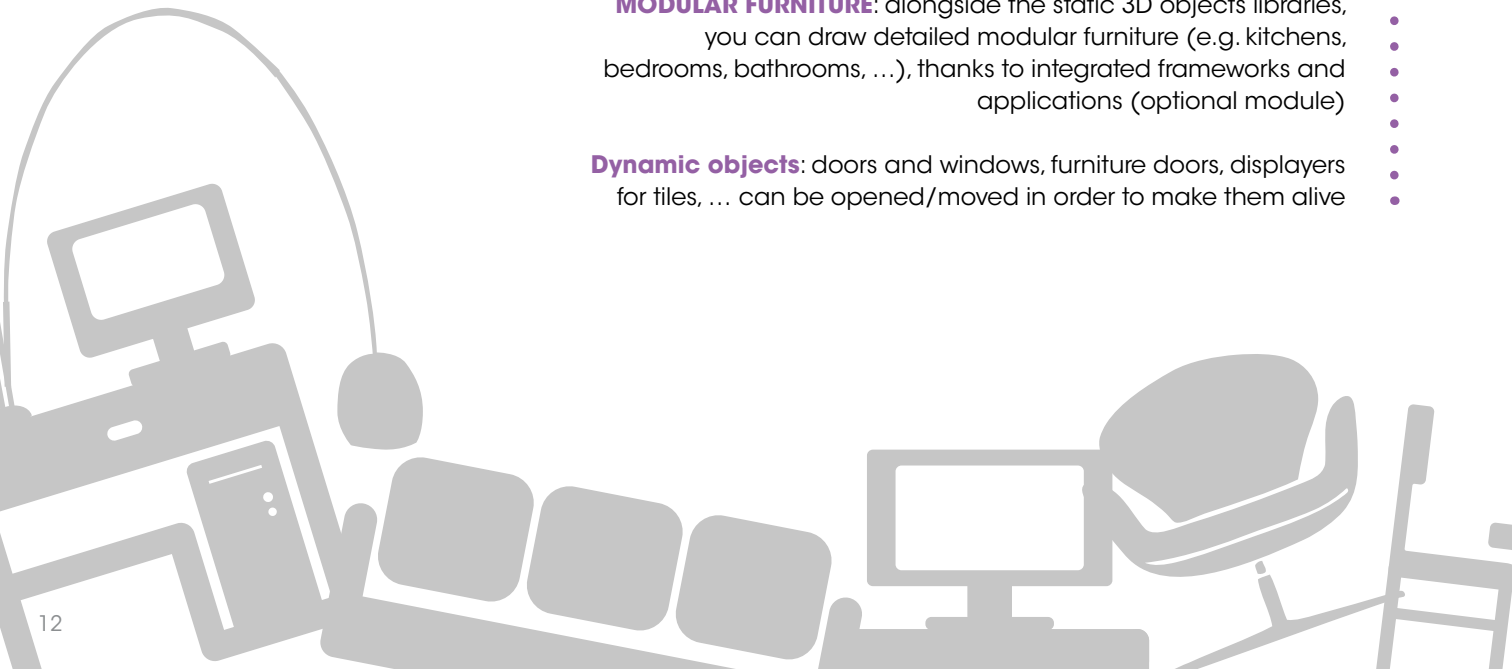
**MODULAR FURNITURE**: alongside the static 3D objects libraries, you can draw detailed modular furniture (e.g. kitchens, bedrooms, bathrooms, …), thanks to integrated frameworks and applications (optional module)

**Dynamic objects**: doors and windows, furniture doors, displayers for tiles, … can be opened/moved in order to make them alive

12